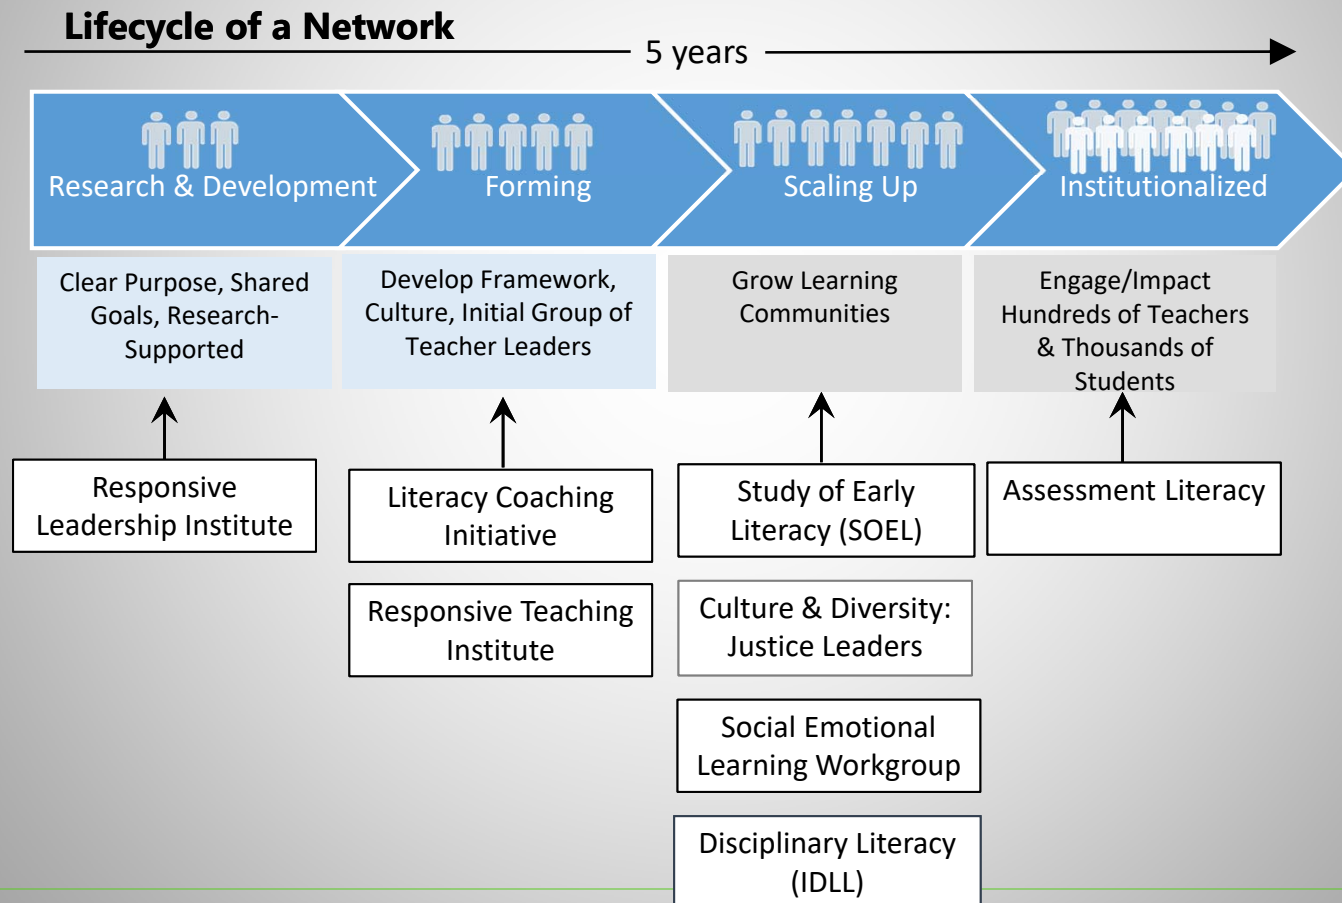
Lifecycle of a Network

5 years

Research & Development

Forming

Scaling Up

Institutionalized

Clear Purpose, Shared Goals, Research-Supported

Develop Framework, Culture, Initial Group of Teacher Leaders

Grow Learning Communities

Engage/Impact Hundreds of Teachers & Thousands of Students

Responsive Leadership Institute

Literacy Coaching Initiative

Responsive Teaching Institute

Study of Early Literacy (SOEL)

Culture & Diversity: Justice Leaders

Social Emotional Learning Workgroup

Disciplinary Literacy (IDLL)

Assessment Literacy